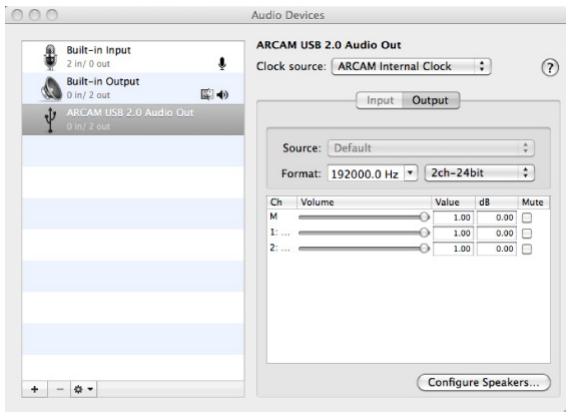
Audio Devices

Built-in Input
2 in/ 0 out

Built-in Output
0 in/ 2 out

ARCAM USB 2.0 Audio Out
0 in/ 2 out

+ − ✲ ▾

ARCAM USB 2.0 Audio Out

Clock source: ARCAM Internal Clock

?

Input Output

Source: Default

Format: 192000.0 Hz 2ch-24bit

| Ch | Volume | Value | dB | Mute |
|---|---|---|---|---|
| M | | 1.00 | 0.00 | |
| 1: ... | | 1.00 | 0.00 | |
| 2: ... | | 1.00 | 0.00 | |

Configure Speakers...